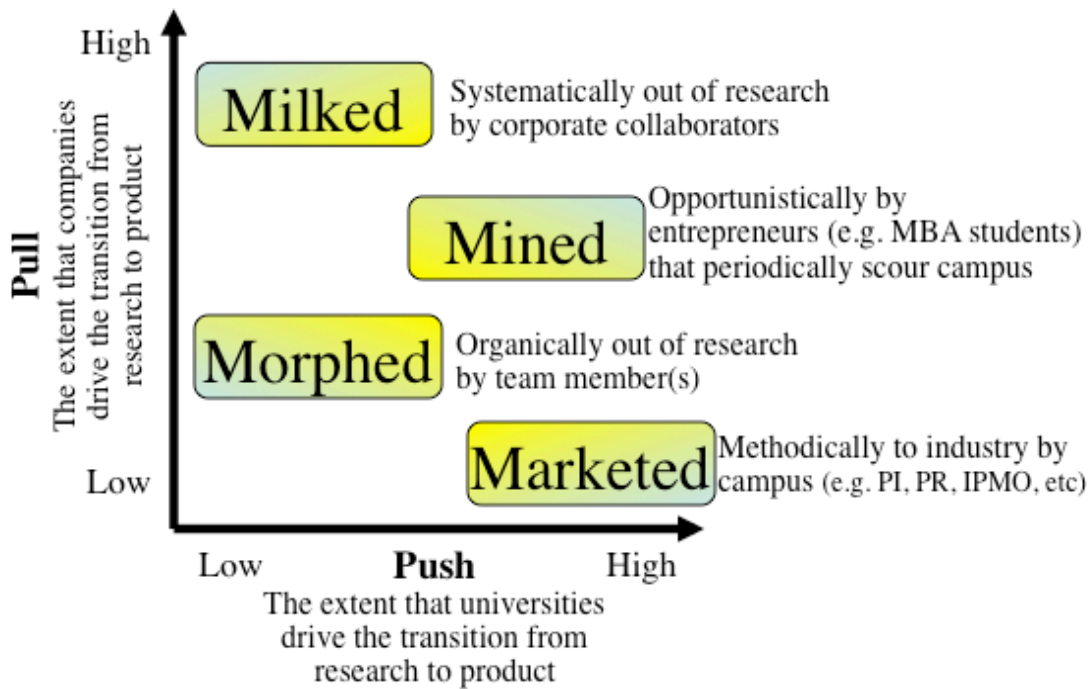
High

Pull
The extent that companies drive the transition from research to product

Low

Milked
Systematically out of research by corporate collaborators

Mined
Opportunistically by entrepreneurs (e.g. MBA students) that periodically scour campus

Morphed
Organically out of research by team member(s)

Marketed
Methodically to industry by campus (e.g. PI, PR, IPMO, etc)

Low

Push
The extent that universities drive the transition from research to product

High